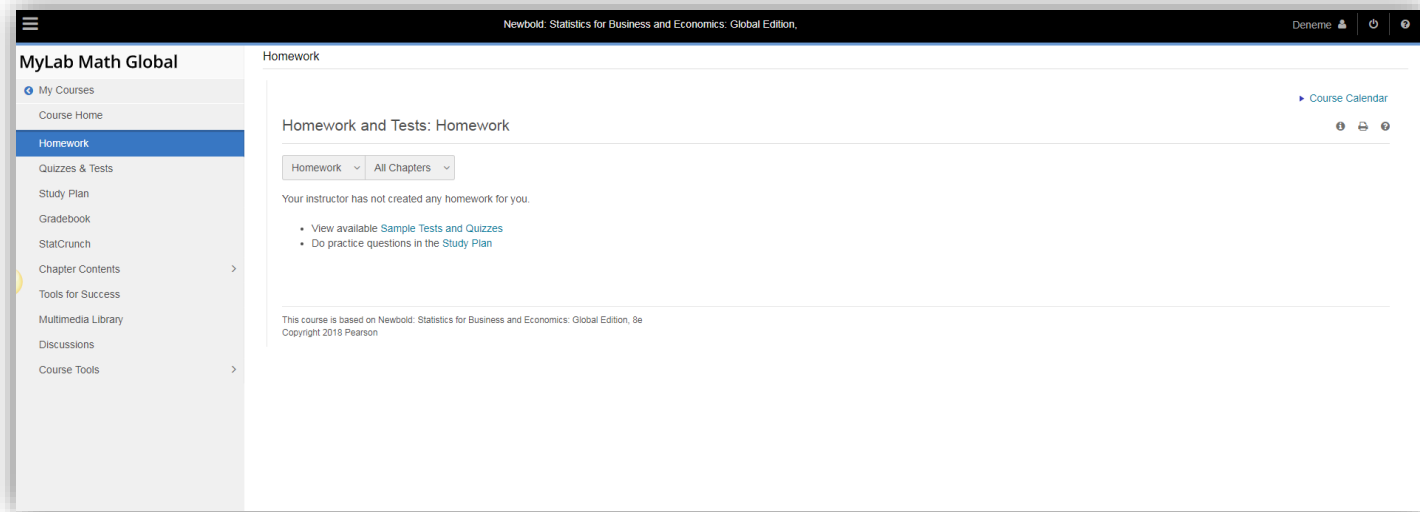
Newbold: Statistics for Business and Economics: Global Edition,

Deneme

MyLab Math Global

My Courses
Course Home
Homework
Quizzes & Tests
Study Plan
Gradebook
StatCrunch
Chapter Contents
Tools for Success
Multimedia Library
Discussions
Course Tools

Homework

Course Calendar

Homework and Tests: Homework

Homework
All Chapters

Your instructor has not created any homework for you.

- View available Sample Tests and Quizzes
- Do practice questions in the Study Plan

This course is based on Newbold: Statistics for Business and Economics: Global Edition, 8e
Copyright 2018 Pearson